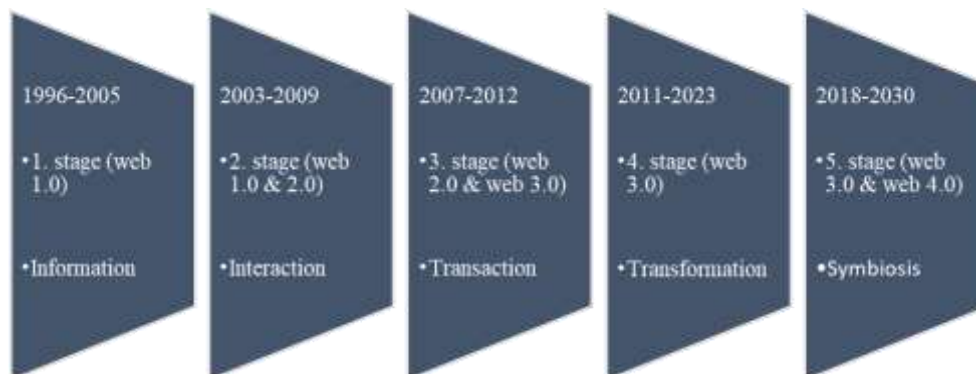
1996-2005

•1. stage (web 1.0)

•Information

2003-2009

•2. stage (web 1.0 & 2.0)

•Interaction

2007-2012

•3. stage (web 2.0 & web 3.0)

•Transaction

2011-2023

•4. stage (web 3.0)

•Transformation

2018-2030

•5. stage (web 3.0 & web 4.0)

•Symbiosis